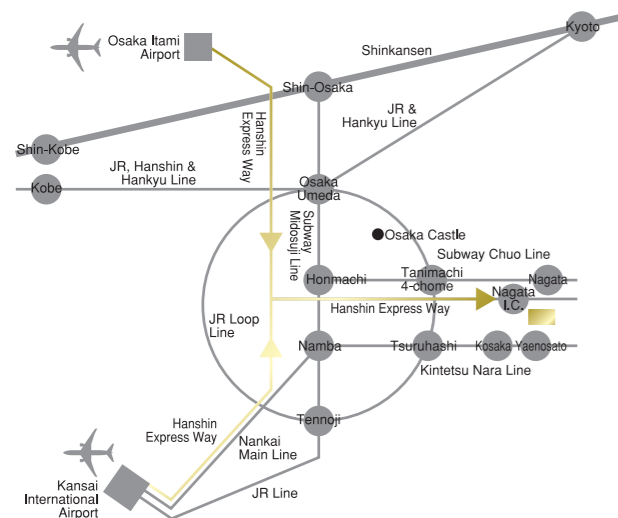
Osaka Itami Airport

Kyoto

Shinkansen

Shin-Osaka

JR & Hankyu Line

Hanshin Express Way

Shin-Kobe

JR, Hanshin & Hankyu Line

Kobe

Osaka Umeda

Subway Midosuji Line

Osaka Castle

Subway Chuo Line

Honmachi

Tanimachi 4-chome

Nagata

Nagata I.C.

Hanshin Express Way

JR Loop Line

Namba

Tsuruhashi

Kosaka

Yaenosato

Kintetsu Nara Line

Hanshin Express Way

Tennoji

Nankai Main Line

Kansai International Airport

JR Line